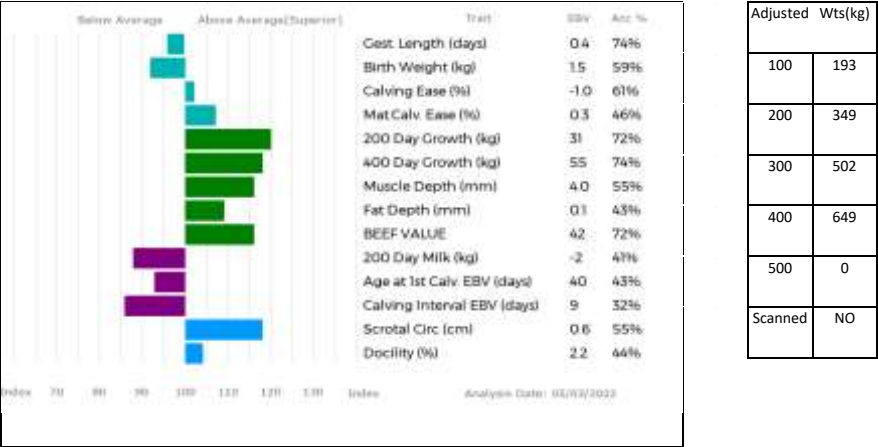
Below Average Above Average(Superior)

| Trait | EBV | Acc % |
|---|---|---|
| Gest. Length (days) | 0.4 | 74% |
| Birth Weight (kg) | 1.5 | 59% |
| Calving Ease (%) | -1.0 | 61% |
| Mat Calv. Ease (%) | 0.3 | 46% |
| 200 Day Growth (kg) | 31 | 72% |
| 400 Day Growth (kg) | 55 | 74% |
| Muscle Depth (mm) | 4.0 | 55% |
| Fat Depth (mm) | 0.1 | 43% |
| BEEF VALUE | 42 | 72% |
| 200 Day Milk (kg) | -2 | 41% |
| Age at 1st Calv. EBV (days) | 4.0 | 43% |
| Calving Interval EBV (days) | 9 | 32% |
| Scrotal Circ (cm) | 0.6 | 55% |
| Docility (%) | 2.2 | 44% |

Index 70 80 90 100 110 120 130 Index

Analysis Date: 05/03/2022

| Adjusted | Wts(kg) |
|---|---|
| 100 | 193 |
| 200 | 349 |
| 300 | 502 |
| 400 | 649 |
| 500 | 0 |
| Scanned | NO |